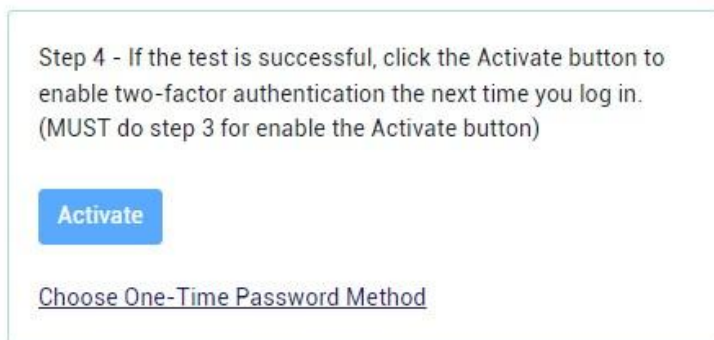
Step 4 - If the test is successful, click the Activate button to enable two-factor authentication the next time you log in. (MUST do step 3 for enable the Activate button)

Activate

Choose One-Time Password Method